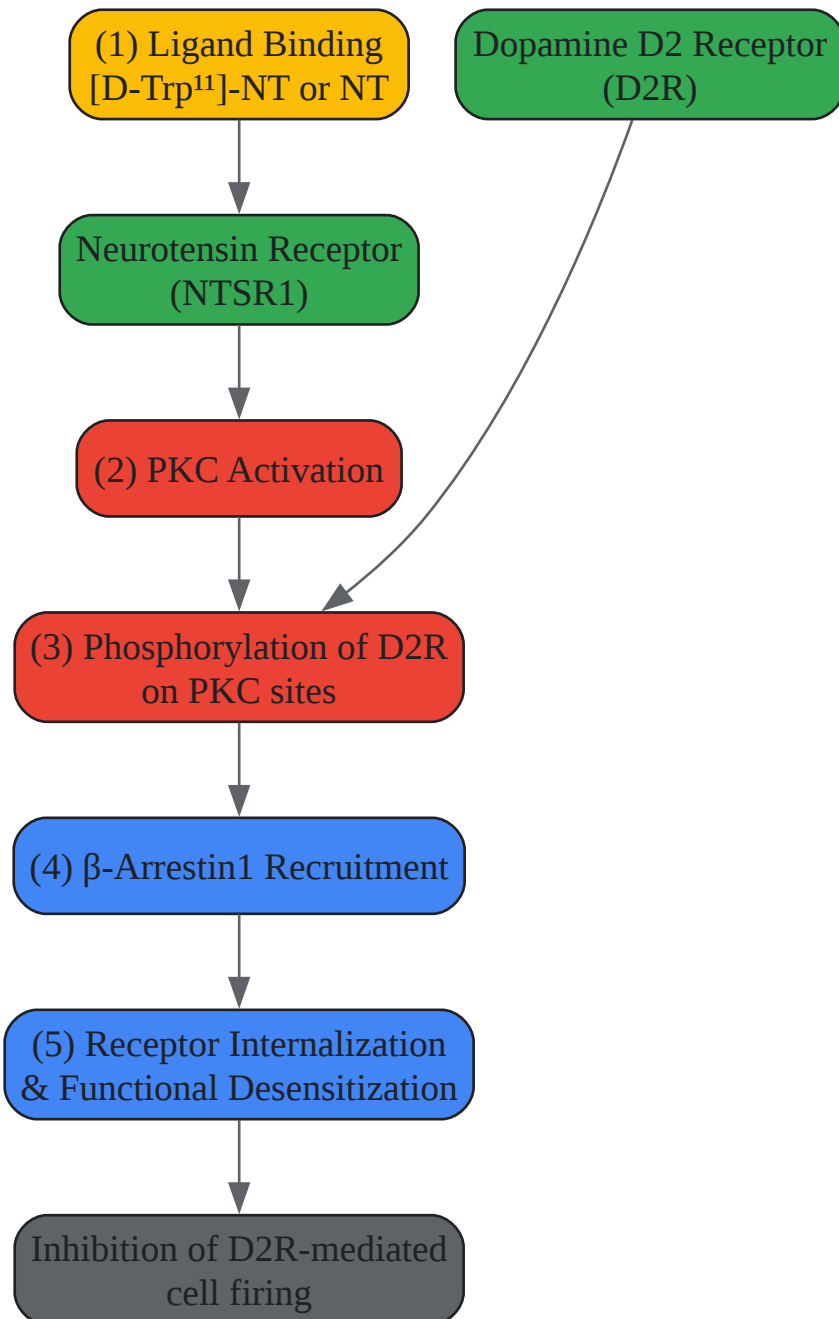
(1) Ligand Binding [D-Trp$^{11}$]-NT or NT

Dopamine D2 Receptor (D2R)

Neurotensin Receptor (NTSR1)

(2) PKC Activation

(3) Phosphorylation of D2R on PKC sites

(4) β-Arrestin1 Recruitment

(5) Receptor Internalization & Functional Desensitization

Inhibition of D2R-mediated cell firing